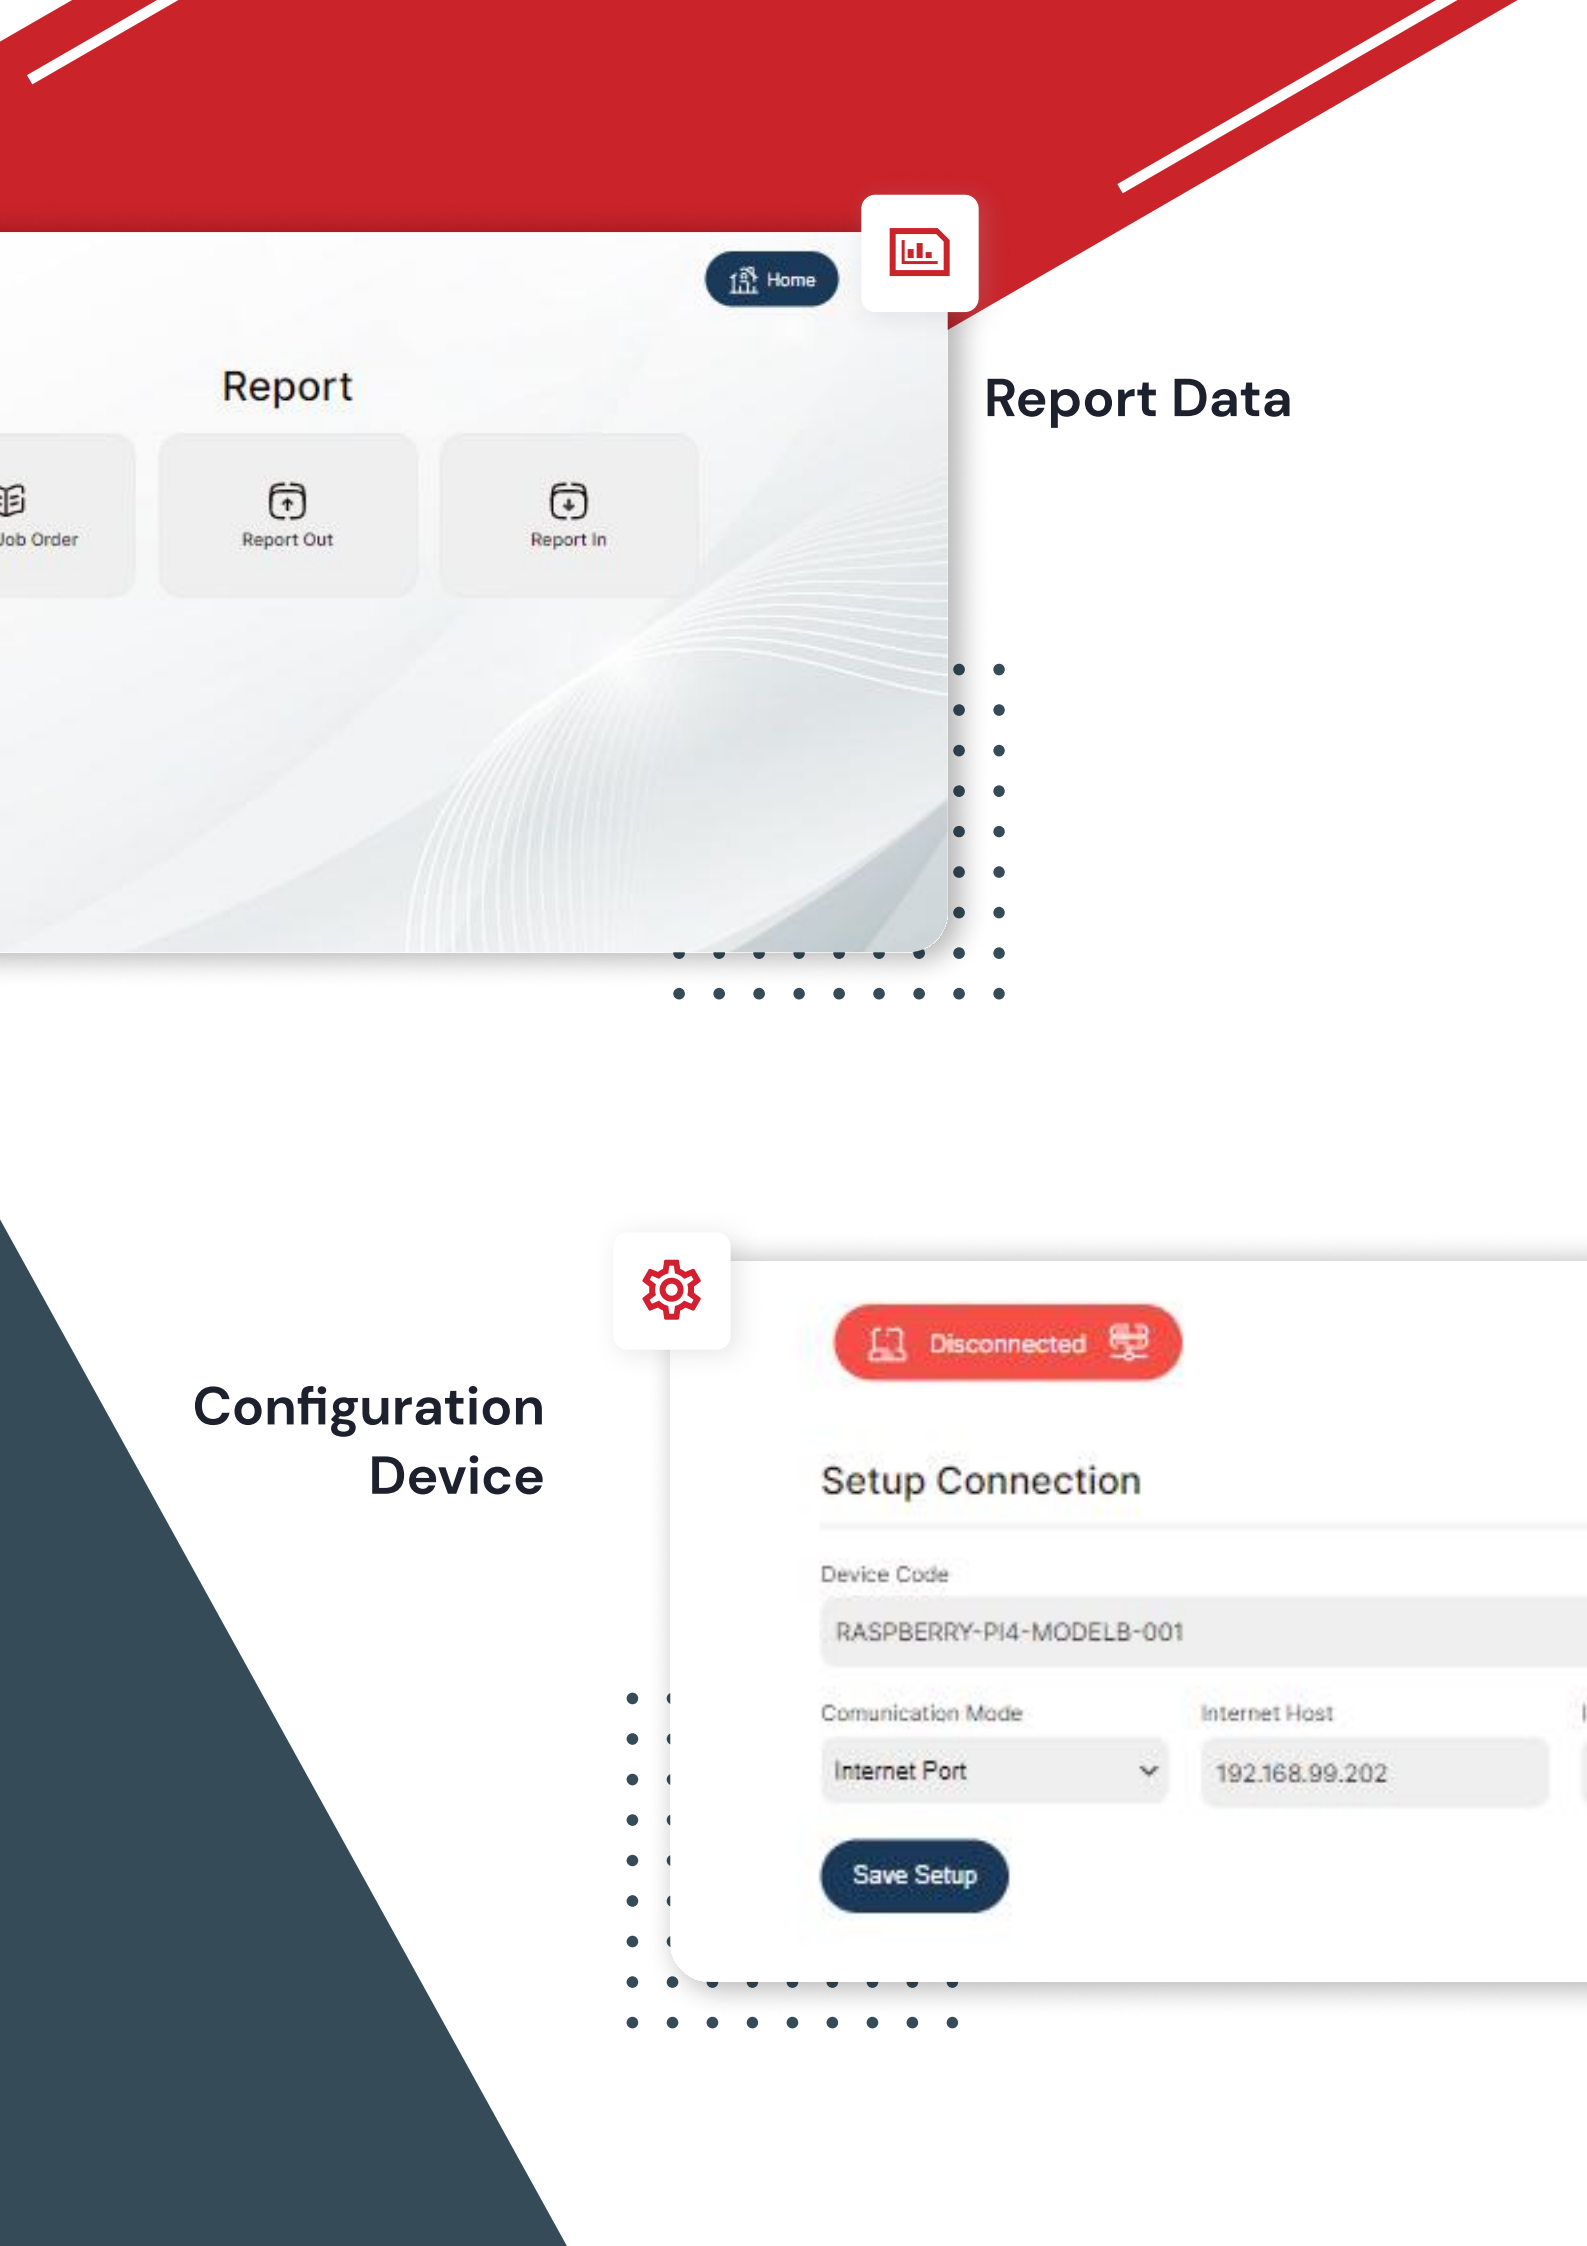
Home

Report

Job Order

Report Out

Report In

Report Data

Configuration Device

Disconnected

Setup Connection

Device Code

RASPBERRY-PI4-MODELB-001

Comunication Mode

Internet Port

Internet Host

192.168.99.202

Save Setup